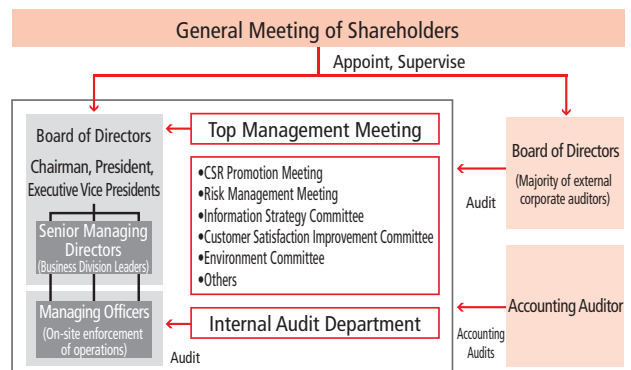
General Meeting of Shareholders

Appoint, Supervise

Board of Directors

Chairman, President, Executive Vice Presidents

Senior Managing Directors (Business Division Leaders)

Managing Officers (On-site enforcement of operations)

Top Management Meeting

•CSR Promotion Meeting
•Risk Management Meeting
•Information Strategy Committee
•Customer Satisfaction Improvement Committee
•Environment Committee
•Others

Internal Audit Department

Audit

Board of Directors (Majority of external corporate auditors)

Audit

Accounting Auditor

Accounting Audits